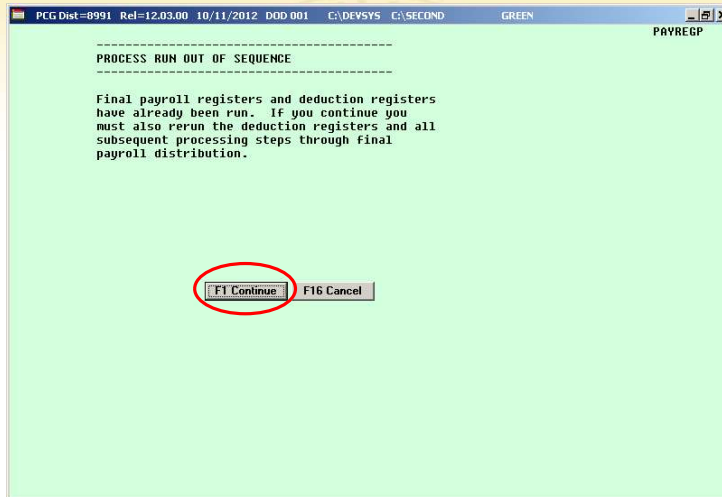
PCG Dist=8991 Rel=12.03.00 10/11/2012 DOD 001 C:\DEVSYS C:\SECOND GREEN

PAYREGP

----------------------------------------
PROCESS RUN OUT OF SEQUENCE
----------------------------------------

Final payroll registers and deduction registers have already been run. If you continue you must also rerun the deduction registers and all subsequent processing steps through final payroll distribution.

F1 Continue

F16 Cancel